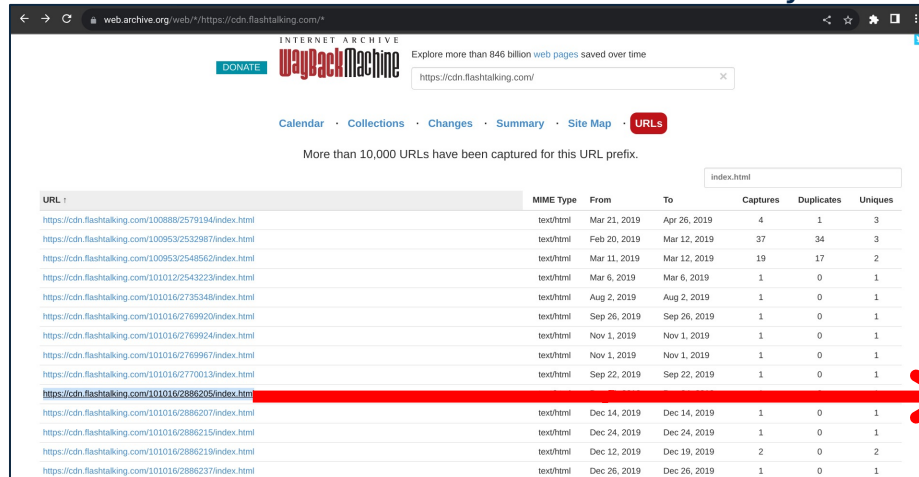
web.archive.org/web/*/https://cdn.flashtalking.com/*

INTERNET ARCHIVE
WayBackMachine
DONATE
Explore more than 846 billion web pages saved over time
https://cdn.flashtalking.com/

Calendar · Collections · Changes · Summary · Site Map · URLs

More than 10,000 URLs have been captured for this URL prefix.

index.html

| URL ↑ | MIME Type | From | To | Captures | Duplicates | Uniques |
|---|---|---|---|---|---|---|
| https://cdn.flashtalking.com/100888/2579194/index.html | text/html | Mar 21, 2019 | Apr 26, 2019 | 4 | 1 | 3 |
| https://cdn.flashtalking.com/100953/2532987/index.html | text/html | Feb 20, 2019 | Mar 12, 2019 | 37 | 34 | 3 |
| https://cdn.flashtalking.com/100953/2548562/index.html | text/html | Mar 11, 2019 | Mar 12, 2019 | 19 | 17 | 2 |
| https://cdn.flashtalking.com/101012/2543223/index.html | text/html | Mar 6, 2019 | Mar 6, 2019 | 1 | 0 | 1 |
| https://cdn.flashtalking.com/101016/2735348/index.html | text/html | Aug 2, 2019 | Aug 2, 2019 | 1 | 0 | 1 |
| https://cdn.flashtalking.com/101016/2769920/index.html | text/html | Sep 26, 2019 | Sep 26, 2019 | 1 | 0 | 1 |
| https://cdn.flashtalking.com/101016/2769924/index.html | text/html | Nov 1, 2019 | Nov 1, 2019 | 1 | 0 | 1 |
| https://cdn.flashtalking.com/101016/2769967/index.html | text/html | Nov 1, 2019 | Nov 1, 2019 | 1 | 0 | 1 |
| https://cdn.flashtalking.com/101016/2770013/index.html | text/html | Sep 22, 2019 | Sep 22, 2019 | 1 | 0 | 1 |
| https://cdn.flashtalking.com/101016/2886205/index.html | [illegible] | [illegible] | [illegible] | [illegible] | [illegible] | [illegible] |
| https://cdn.flashtalking.com/101016/2886207/index.html | text/html | Dec 14, 2019 | Dec 14, 2019 | 1 | 0 | 1 |
| https://cdn.flashtalking.com/101016/2886215/index.html | text/html | Dec 24, 2019 | Dec 24, 2019 | 1 | 0 | 1 |
| https://cdn.flashtalking.com/101016/2886219/index.html | text/html | Dec 12, 2019 | Dec 19, 2019 | 2 | 0 | 2 |
| https://cdn.flashtalking.com/101016/2886237/index.html | text/html | Dec 26, 2019 | Dec 26, 2019 | 1 | 0 | 1 |